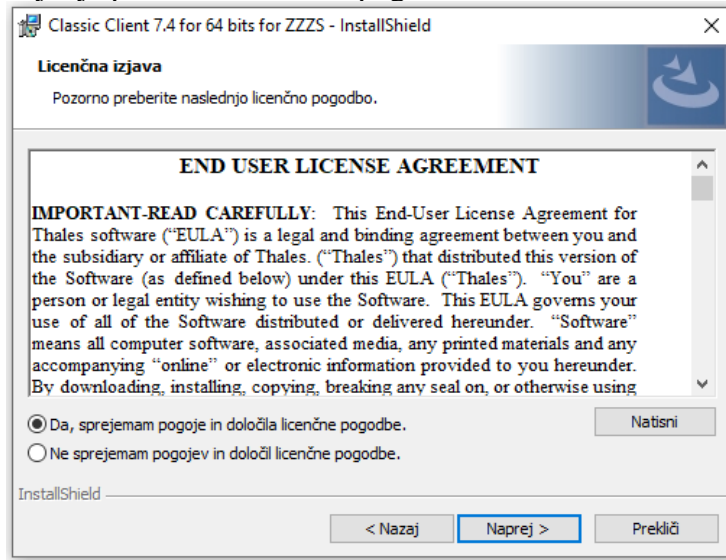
Classic Client 7.4 for 64 bits for ZZZS - InstallShield

Licenčna izjava

Pozorno preberite naslednjo licenčno pogodbo.

END USER LICENSE AGREEMENT

IMPORTANT-READ CAREFULLY: This End-User License Agreement for Thales software ("EULA") is a legal and binding agreement between you and the subsidiary or affiliate of Thales. ("Thales") that distributed this version of the Software (as defined below) under this EULA ("Thales"). "You" are a person or legal entity wishing to use the Software. This EULA governs your use of all of the Software distributed or delivered hereunder. "Software" means all computer software, associated media, any printed materials and any accompanying "online" or electronic information provided to you hereunder. By downloading, installing, copying, breaking any seal on, or otherwise using

Da, sprejemam pogoje in določila licenčne pogodbe.

Ne sprejemam pogojev in določil licenčne pogodbe.

Natisni

InstallShield

< Nazaj

Naprej >

Prekliči